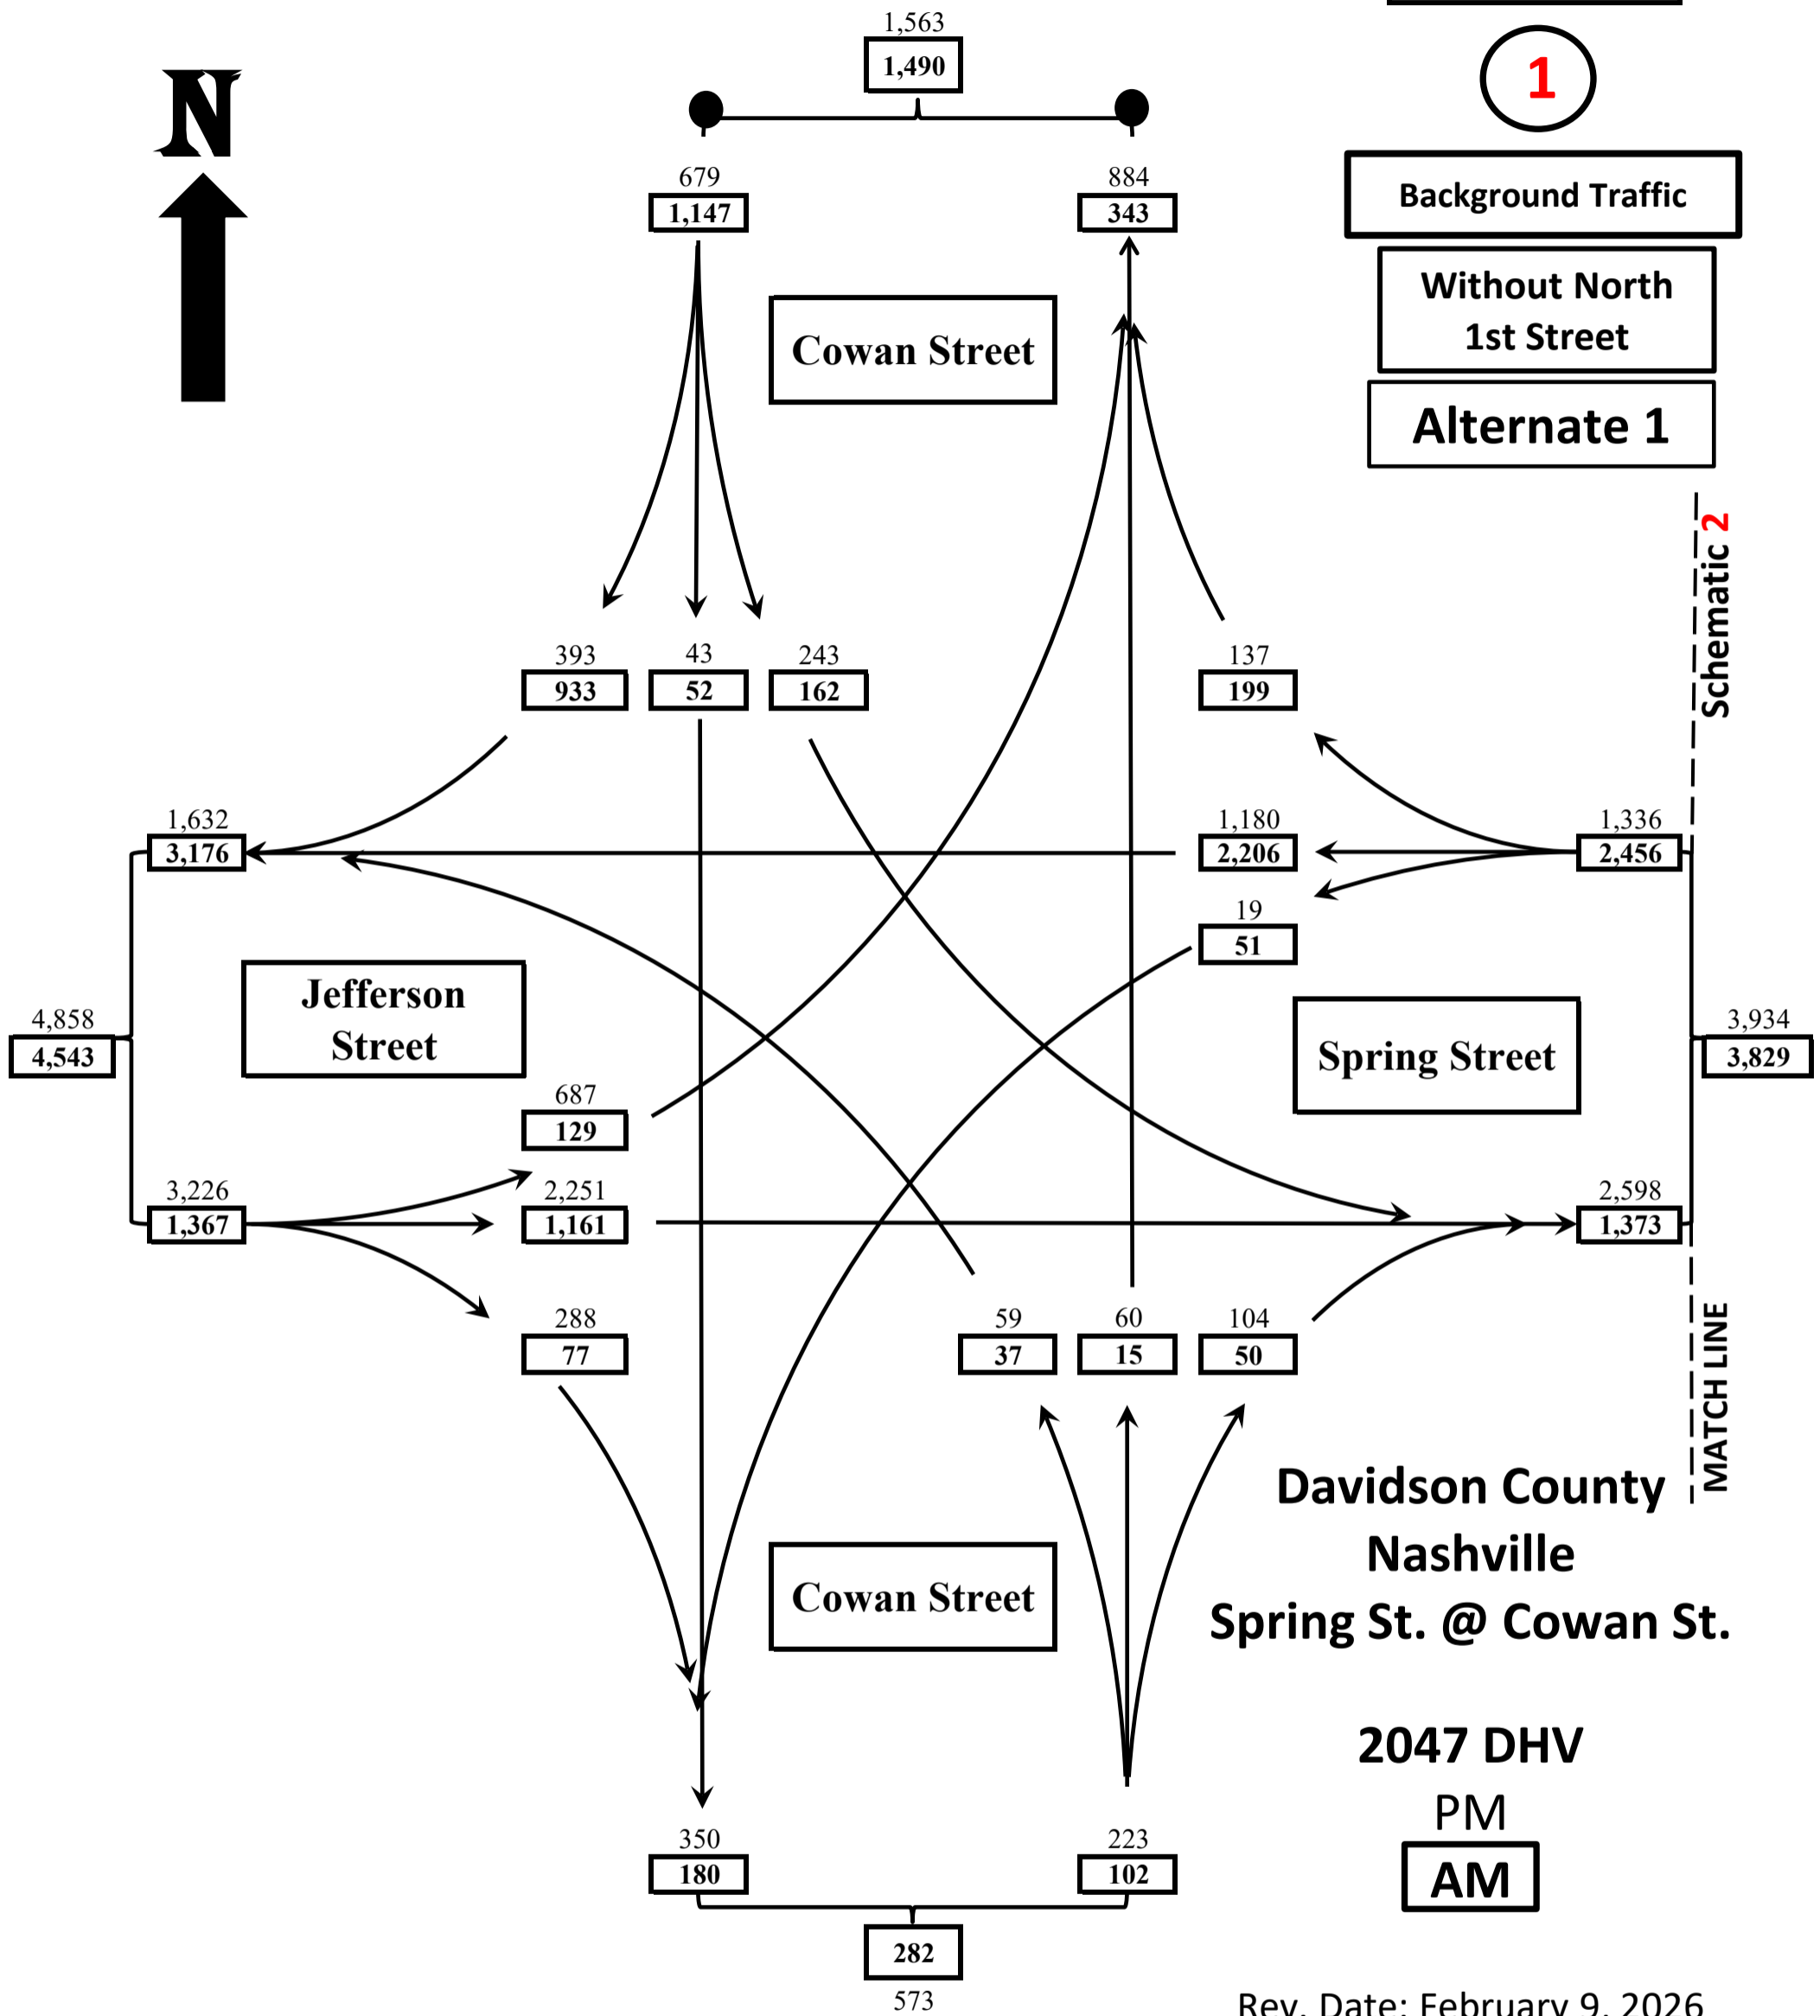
N

1,563
1,490

1

Background Traffic

Without North 1st Street

Alternate 1

679
1,147

884
343

Cowan Street

Schematic 2

393
933

43
52

243
162

137
199

1,632
3,176

1,180
2,206

1,336
2,456

19
51

4,858
4,543

Jefferson Street

Spring Street

3,934
3,829

687
129

3,226
1,367

2,251
1,161

2,598
1,373

288
77

59
37

60
15

104
50

MATCH LINE

Davidson County
Nashville
Spring St. @ Cowan St.

Cowan Street

2047 DHV
PM
AM

350
180

223
102

282
573

Rev. Date: February 9, 2026